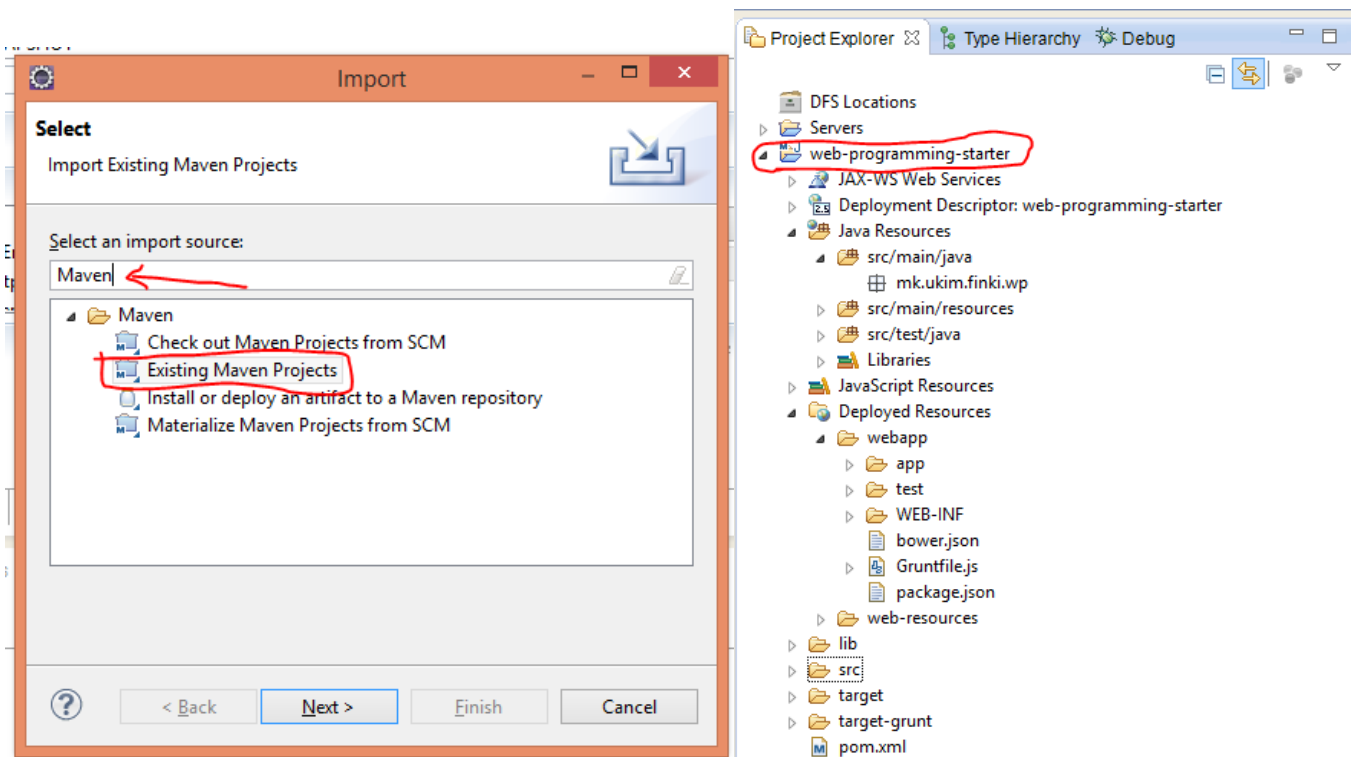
Import

Select

Import Existing Maven Projects

Select an import source:

Maven

Maven
Check out Maven Projects from SCM
Existing Maven Projects
Install or deploy an artifact to a Maven repository
Materialize Maven Projects from SCM

?

< Back
Next >
Finish
Cancel

Project Explorer
Type Hierarchy
Debug

DFS Locations
Servers
web-programming-starter
JAX-WS Web Services
Deployment Descriptor: web-programming-starter
Java Resources
src/main/java
mk.ukim.finki.wp
src/main/resources
src/test/java
Libraries
JavaScript Resources
Deployed Resources
webapp
app
test
WEB-INF
bower.json
Gruntfile.js
package.json
web-resources
lib
src
target
target-grunt
pom.xml